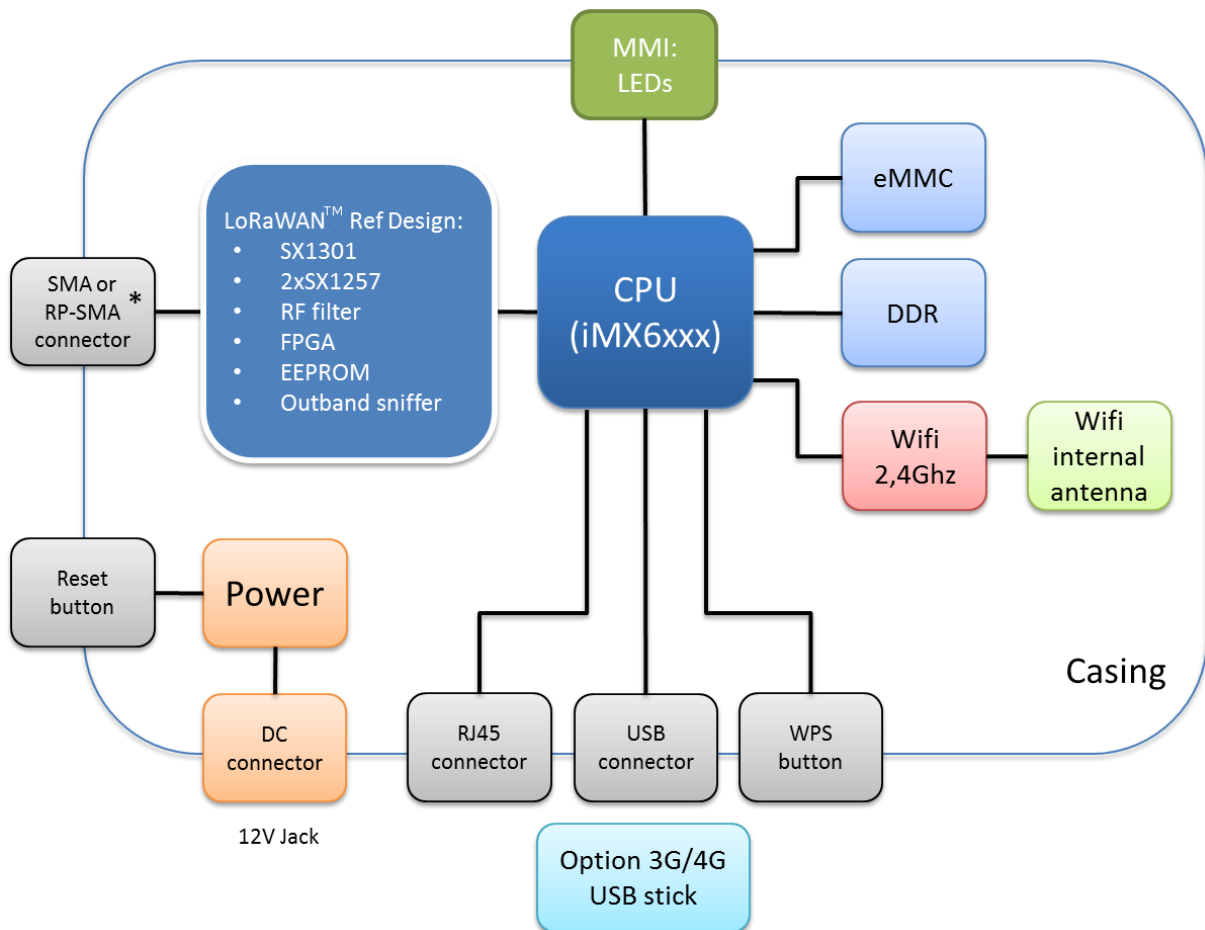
MMI:
LEDs

LoRaWAN$^{TM}$ Ref Design:
• SX1301
• 2xSX1257
• RF filter
• FPGA
• EEPROM
• Outband sniffer

SMA or
RP-SMA *
connector

CPU
(iMX6xxx)

eMMC

DDR

Wifi
2,4Ghz

Wifi
internal
antenna

Reset
button

Power

Casing

DC
connector

12V Jack

RJ45
connector

USB
connector

WPS
button

Option 3G/4G
USB stick